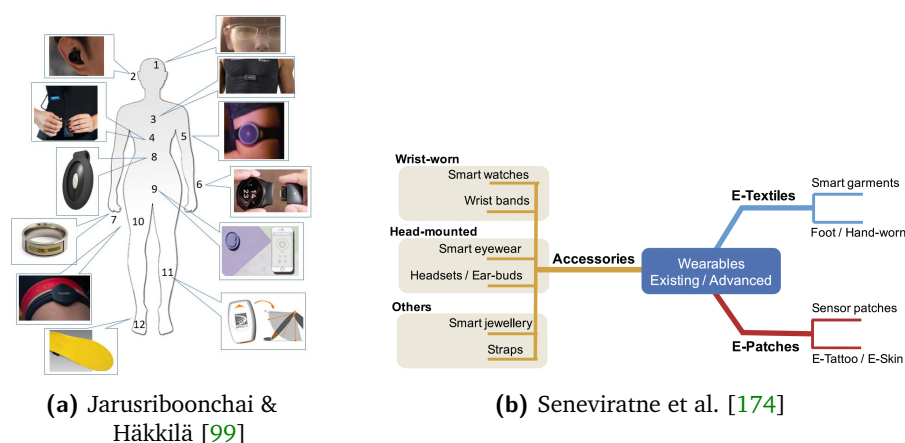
1
2
3
4
5
8
6
9
7
10
11
12

(a) Jarusriboonchai & Häkkilä [99]

Wrist-worn
Smart watches
Wrist bands
Head-mounted
Smart eyewear
Headsets / Ear-buds
Others
Smart jewellery
Straps
Accessories
Wearables Existing / Advanced
E-Textiles
Smart garments
Foot / Hand-worn
E-Patches
Sensor patches
E-Tattoo / E-Skin

(b) Seneviratne et al. [174]